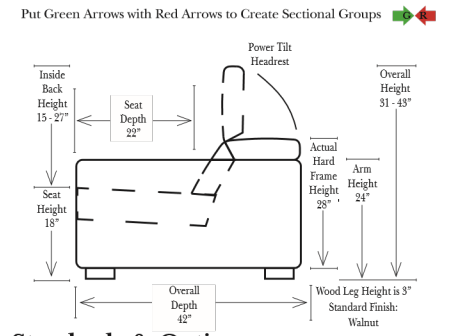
Put Green Arrows with Red Arrows to Create Sectional Groups G R

Power Tilt Headrest

Inside Back Height 15 - 27"

Seat Depth 22"

Overall Height 31 - 43"

Actual Hard Frame Height 28"

Arm Height 24"

Seat Height 18"

Overall Depth 42"

Wood Leg Height is 3"
Standard Finish: Walnut

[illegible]